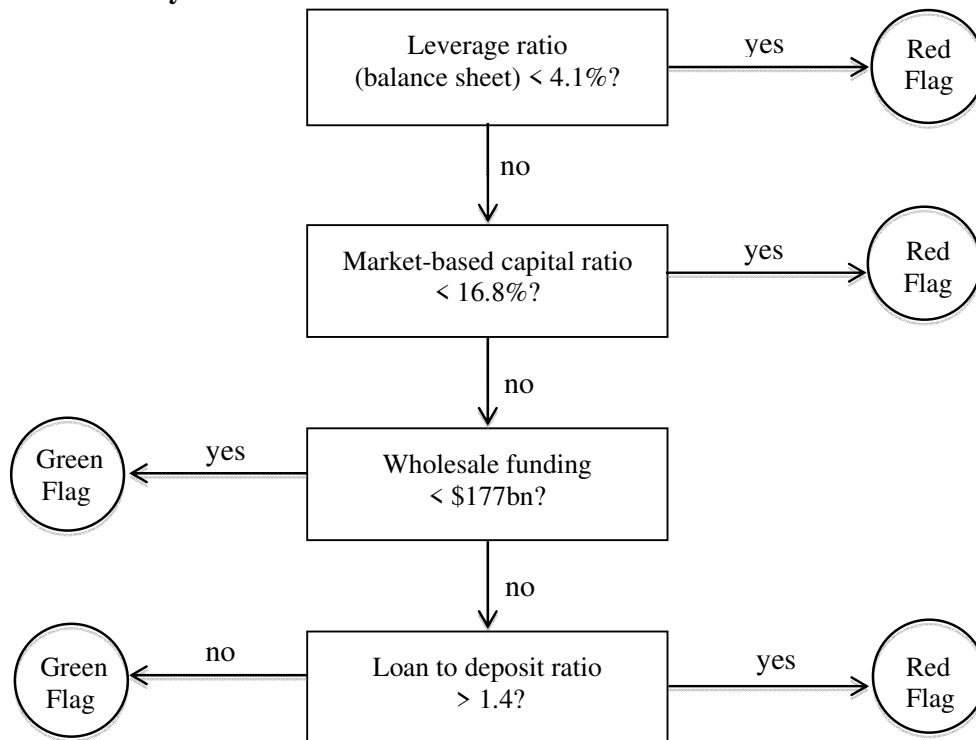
Leverage ratio (balance sheet) < 4.1%?

yes

Red Flag

no

Market-based capital ratio < 16.8%?

yes

Red Flag

no

Green Flag

yes

Wholesale funding < \$177bn?

no

Green Flag

no

Loan to deposit ratio > 1.4?

yes

Red Flag